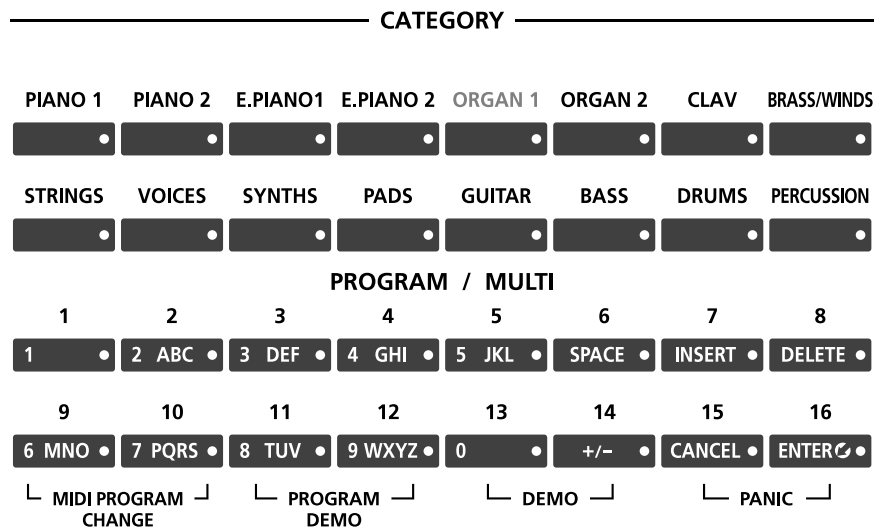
CATEGORY

PIANO 1 PIANO 2 E.PIANO1 E.PIANO 2 ORGAN 1 ORGAN 2 CLAV BRASS/WINDS

STRINGS VOICES SYNTHS PADS GUITAR BASS DRUMS PERCUSSION

PROGRAM / MULTI

1 2 3 4 5 6 7 8

1 2 ABC 3 DEF 4 GHI 5 JKL SPACE INSERT DELETE

9 10 11 12 13 14 15 16

6 MNO 7 PQRS 8 TUV 9 WXYZ 0 +/– CANCEL ENTER

MIDI PROGRAM CHANGE PROGRAM DEMO DEMO PANIC